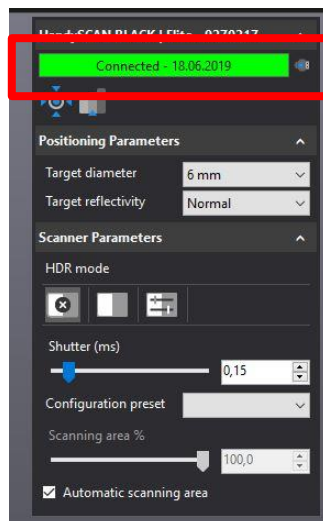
HandySCAN BLACK | Elite - 0270317

Connected - 18.06.2019

Positioning Parameters

Target diameter 6 mm

Target reflectivity Normal

Scanner Parameters

HDR mode

Shutter (ms) 0,15

Configuration preset

Scanning area %

100,0

Automatic scanning area